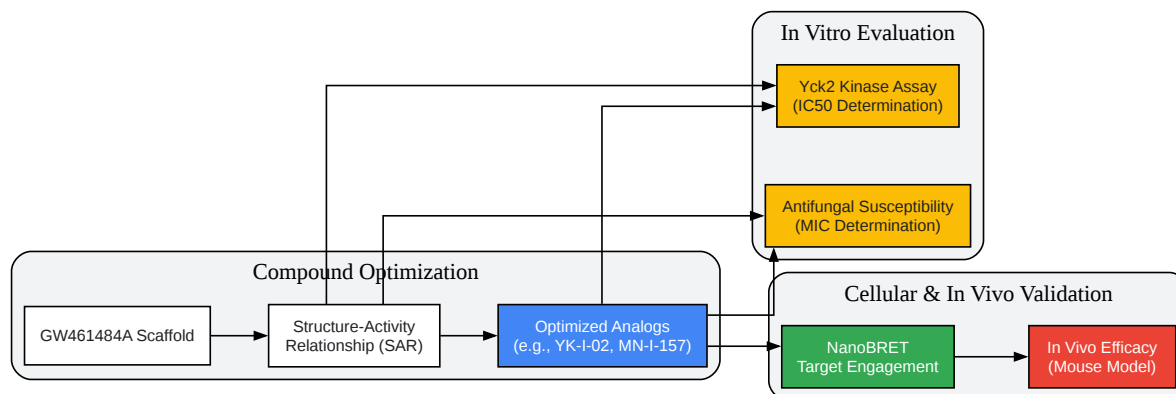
In Vitro Evaluation

Yck2 Kinase Assay
(IC50 Determination)

Antifungal Susceptibility
(MIC Determination)

Compound Optimization

GW461484A Scaffold

Structure-Activity
Relationship (SAR)

Optimized Analogs
(e.g., YK-I-02, MN-I-157)

Cellular & In Vivo Validation

NanoBRET
Target Engagement

In Vivo Efficacy
(Mouse Model)